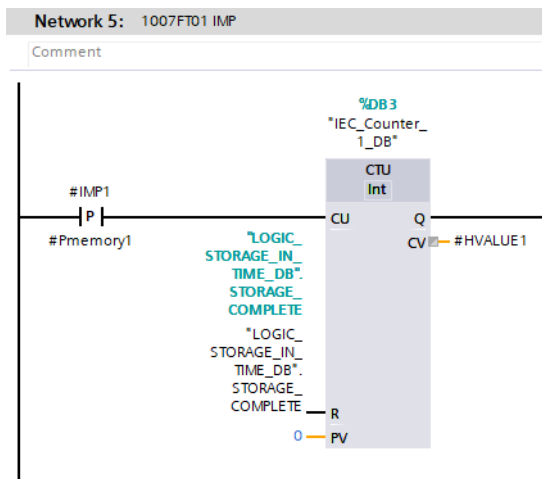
Network 5: 1007FT01 IMP

Comment

%DB3
"IEC_Counter_1_DB"

CTU
Int

#IMP1
P
#Pmemory1

CU
Q

"LOGIC_STORAGE_IN_TIME_DB".STORAGE_COMPLETE

CV
#HVALUE1

"LOGIC_STORAGE_IN_TIME_DB".STORAGE_COMPLETE
R

0
PV